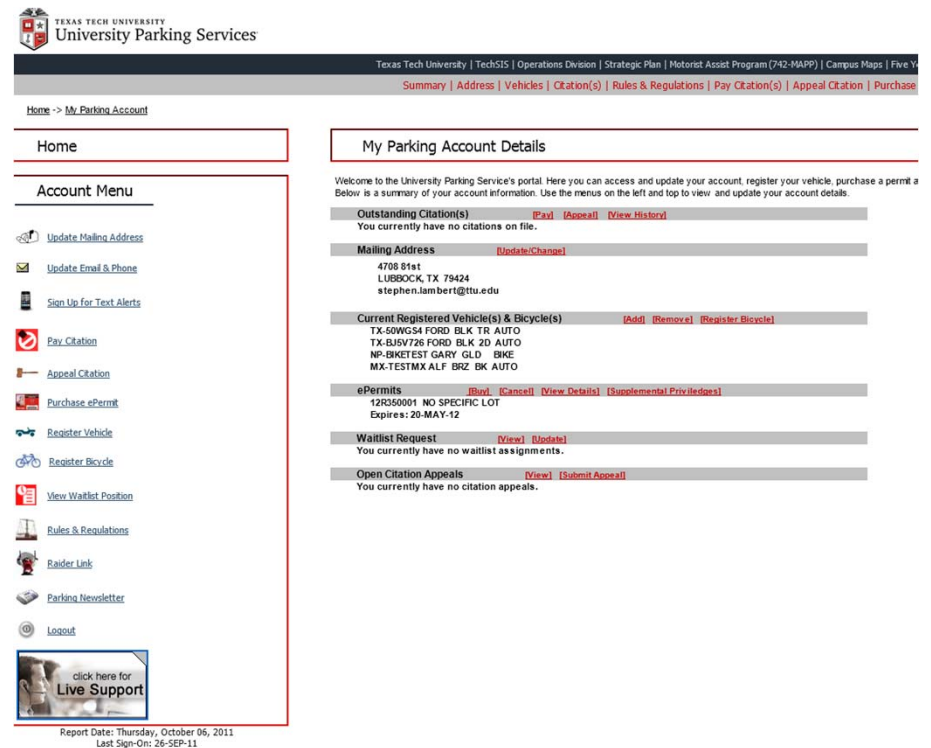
TEXAS TECH UNIVERSITY
University Parking Services

Texas Tech University | TechSIS | Operations Division | Strategic Plan | Motorist Assist Program (742-MAPP) | Campus Maps | Five Y

Summary | Address | Vehicles | Citation(s) | Rules & Regulations | Pay Citation(s) | Appeal Citation | Purchase

Home -> My Parking Account

Home

Account Menu

Update Mailing Address

Update Email & Phone

Sign Up for Text Alerts

Pay Citation

Appeal Citation

Purchase ePermit

Register Vehicle

Register Bicycle

View Waitlist Position

Rules & Regulations

Raider Link

Parking Newsletter

Logout

click here for
Live Support

Report Date: Thursday, October 06, 2011
Last Sign-On: 26-SEP-11

My Parking Account Details

Welcome to the University Parking Service's portal. Here you can access and update your account, register your vehicle, purchase a permit a Below is a summary of your account information. Use the menus on the left and top to view and update your account details.

Outstanding Citation(s) [Pay] [Appeal] [View History]
You currently have no citations on file.

Mailing Address [Update/Change]
4708 81st
LUBBOCK, TX 79424
stephen.lambert@ttu.edu

Current Registered Vehicle(s) & Bicycle(s) [Add] [Remove] [Register Bicycle]
TX-50WGS4 FORD BLK TR AUTO
TX-BJ5V726 FORD BLK 2D AUTO
NP-BIKETEST GARY GLD BIKE
MX-TESTMX ALF BRZ BK AUTO

ePermits [Buy] [Cancel] [View Details] [Supplemental Priviledges]
12R350001 NO SPECIFIC LOT
Expires: 20-MAY-12

Waitlist Request [View] [Update]
You currently have no waitlist assignments.

Open Citation Appeals [View] [Submit Appeal]
You currently have no citation appeals.